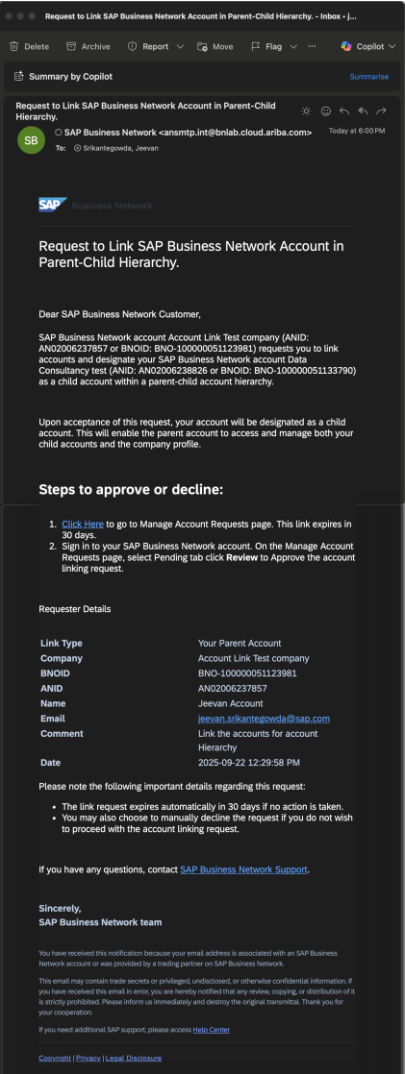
Request to Link SAP Business Network Account in Parent-Child Hierarchy. - Inbox - j...

Delete Archive Report Move Flag ··· Copilot

Summary by Copilot

Summarise

Request to Link SAP Business Network Account in Parent-Child Hierarchy.

SB SAP Business Network <ansmtp.int@bnlab.cloud.ariba.com> Today at 6:00 PM

To: Srikantegowda, Jeevan

SAP Business Network

Request to Link SAP Business Network Account in Parent-Child Hierarchy.

Dear SAP Business Network Customer,

SAP Business Network account Account Link Test company (ANID: AN02006237857 or BNOID: BNO-100000051123981) requests you to link accounts and designate your SAP Business Network account Data Consultancy test (ANID: AN02006238826 or BNOID: BNO-100000051133790) as a child account within a parent-child account hierarchy.

Upon acceptance of this request, your account will be designated as a child account. This will enable the parent account to access and manage both your child accounts and the company profile.

Steps to approve or decline:

1. Click Here to go to Manage Account Requests page. This link expires in 30 days.
2. Sign in to your SAP Business Network account. On the Manage Account Requests page, select Pending tab click Review to Approve the account linking request.

Requester Details

| | |
|---|---|
| Link Type | Your Parent Account |
| Company | Account Link Test company |
| BNOID | BNO-100000051123981 |
| ANID | AN02006237857 |
| Name | Jeevan Account |
| Email | jeevan.srikantegowda@sap.com |
| Comment | Link the accounts for account Hierarchy |
| Date | 2025-09-22 12:29:58 PM |

Please note the following important details regarding this request:

- The link request expires automatically in 30 days if no action is taken.
- You may also choose to manually decline the request if you do not wish to proceed with the account linking request.

If you have any questions, contact SAP Business Network Support.

Sincerely,
SAP Business Network team

You have received this notification because your email address is associated with an SAP Business Network account or was provided by a trading partner on SAP Business Network.

This email may contain trade secrets or privileged, undisclosed, or otherwise confidential information. If you have received this email in error, you are hereby notified that any review, copying, or distribution of it is strictly prohibited. Please inform us immediately and destroy the original transmittal. Thank you for your cooperation.

If you need additional SAP support, please access Help Center

Copyright | Privacy | Legal Disclosure